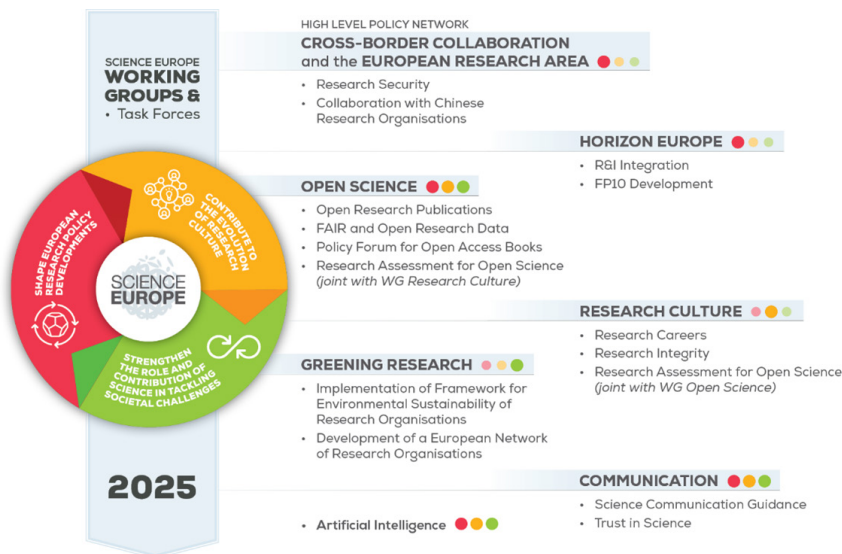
SCIENCE EUROPE
WORKING GROUPS &
• Task Forces

SHAPE EUROPEAN RESEARCH POLICY DEVELOPMENTS

CONTRIBUTE TO THE EVOLUTION OF RESEARCH CULTURE

STRENGTHEN THE ROLE AND CONTRIBUTION OF SCIENCE IN TACKLING SOCIETAL CHALLENGES

SCIENCE EUROPE

2025

HIGH LEVEL POLICY NETWORK
CROSS-BORDER COLLABORATION and the EUROPEAN RESEARCH AREA
• Research Security
• Collaboration with Chinese Research Organisations

HORIZON EUROPE
• R&I Integration
• FP10 Development

OPEN SCIENCE
• Open Research Publications
• FAIR and Open Research Data
• Policy Forum for Open Access Books
• Research Assessment for Open Science (joint with WG Research Culture)

RESEARCH CULTURE
• Research Careers
• Research Integrity
• Research Assessment for Open Science (joint with WG Open Science)

GREENING RESEARCH
• Implementation of Framework for Environmental Sustainability of Research Organisations
• Development of a European Network of Research Organisations

COMMUNICATION
• Science Communication Guidance
• Trust in Science

• Artificial Intelligence